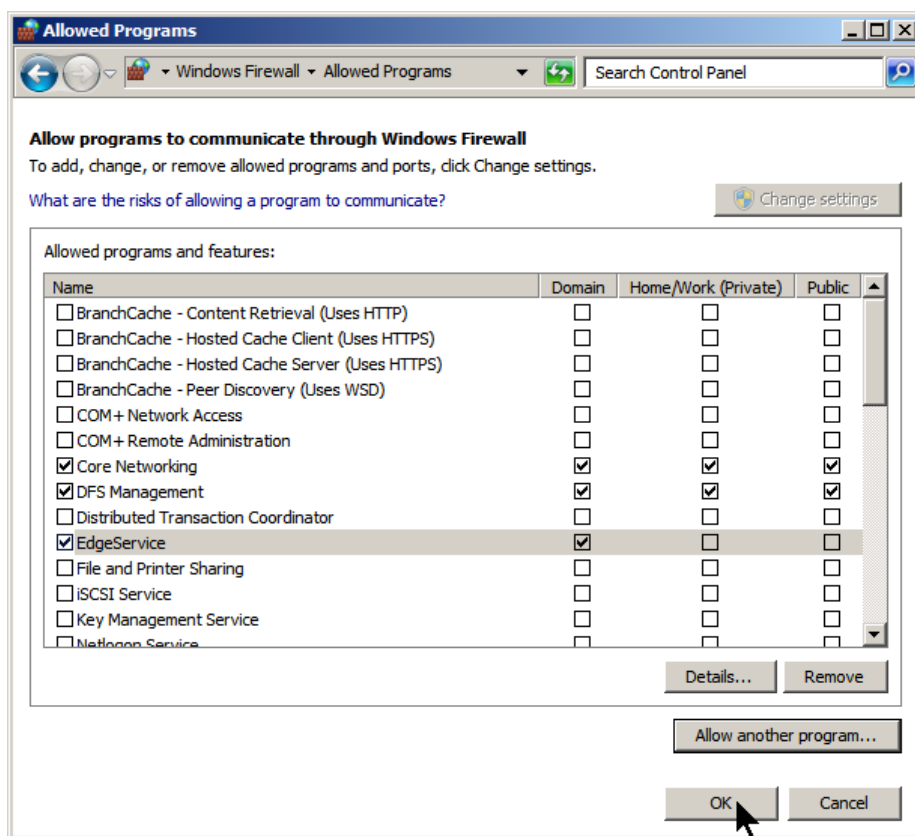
Allowed Programs

Windows Firewall ▸ Allowed Programs

Search Control Panel

Allow programs to communicate through Windows Firewall

To add, change, or remove allowed programs and ports, click Change settings.

What are the risks of allowing a program to communicate?

Change settings

Allowed programs and features:

| Name | Domain | Home/Work (Private) | Public |
|---|---|---|---|
| ☐ BranchCache - Content Retrieval (Uses HTTP) | ☐ | ☐ | ☐ |
| ☐ BranchCache - Hosted Cache Client (Uses HTTPS) | ☐ | ☐ | ☐ |
| ☐ BranchCache - Hosted Cache Server (Uses HTTPS) | ☐ | ☐ | ☐ |
| ☐ BranchCache - Peer Discovery (Uses WSD) | ☐ | ☐ | ☐ |
| ☐ COM+ Network Access | ☐ | ☐ | ☐ |
| ☐ COM+ Remote Administration | ☐ | ☐ | ☐ |
| ☑ Core Networking | ☑ | ☑ | ☑ |
| ☑ DFS Management | ☑ | ☑ | ☑ |
| ☐ Distributed Transaction Coordinator | ☐ | ☐ | ☐ |
| ☑ EdgeService | ☑ | ☐ | ☐ |
| ☐ File and Printer Sharing | ☐ | ☐ | ☐ |
| ☐ iSCSI Service | ☐ | ☐ | ☐ |
| ☐ Key Management Service | ☐ | ☐ | ☐ |
| ☐ Netlogon Service | ☐ | ☐ | ☐ |

Details...

Remove

Allow another program...

OK

Cancel